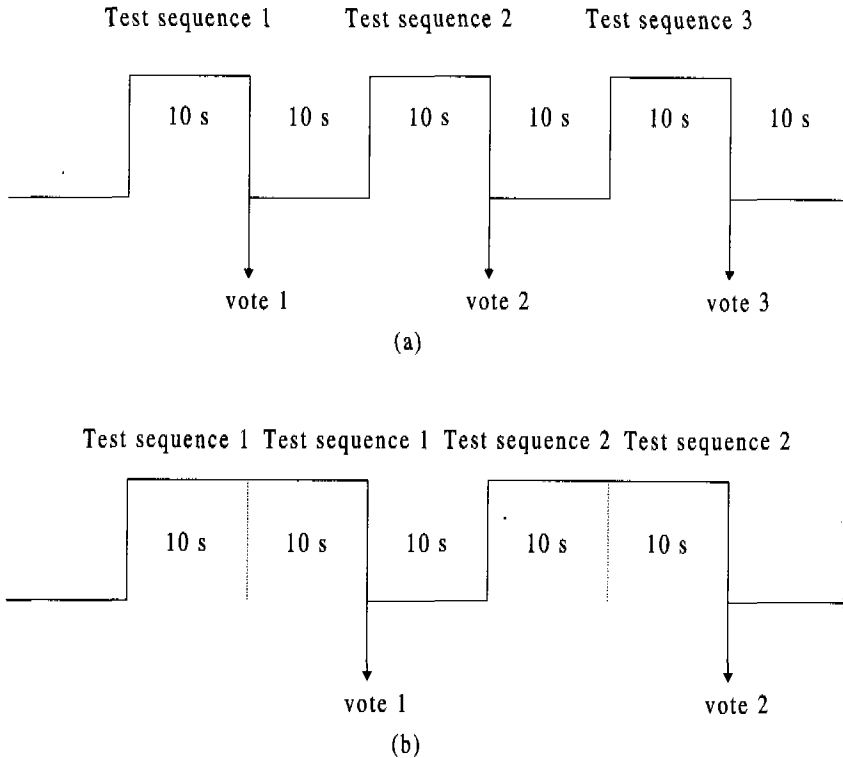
Test sequence 1 Test sequence 2 Test sequence 3

10 s 10 s 10 s 10 s 10 s 10 s

vote 1 vote 2 vote 3

(a)

Test sequence 1 Test sequence 1 Test sequence 2 Test sequence 2

10 s 10 s 10 s 10 s 10 s

vote 1 vote 2

(b)